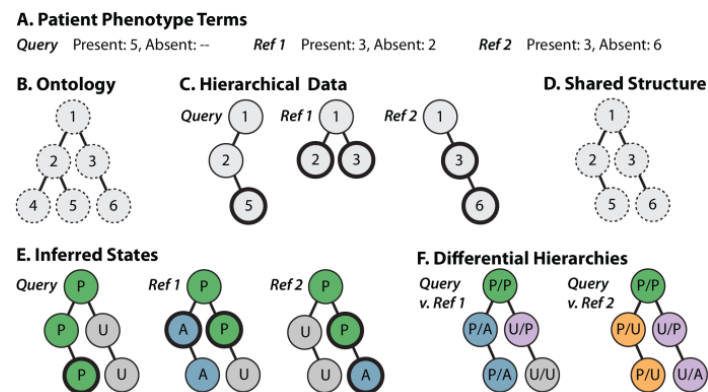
A. Patient Phenotype Terms

Query Present: 5, Absent: --  Ref 1 Present: 3, Absent: 2  Ref 2 Present: 3, Absent: 6

B. Ontology

1
2 3
4 5 6

C. Hierarchical Data

Query
1
2
5

Ref 1
1
2 3

Ref 2
1
3
6

D. Shared Structure

1
2 3
5 6

E. Inferred States

Query
P
P U
P U

Ref 1
P
A P
A U

Ref 2
P
U P
U A

F. Differential Hierarchies

Query v. Ref 1
P/P
P/A U/P
P/A U/U

Query v. Ref 2
P/P
P/U U/P
P/U U/A